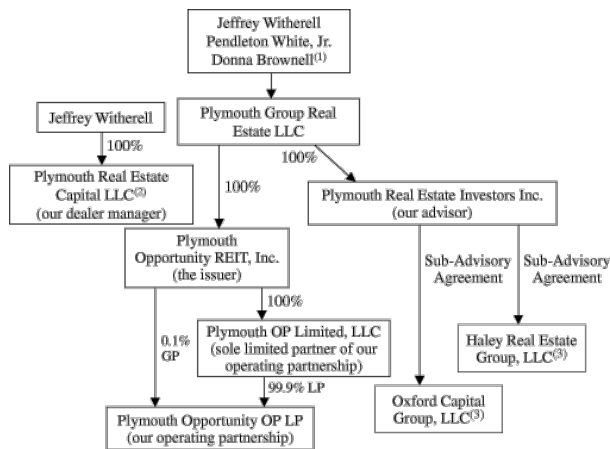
Jeffrey Witherell
Pendleton White, Jr.
Donna Brownell$^{(1)}$

Jeffrey Witherell

100%

Plymouth Real Estate Capital LLC$^{(2)}$ (our dealer manager)

Plymouth Group Real Estate LLC

100%

100%

Plymouth Real Estate Investors Inc. (our advisor)

Plymouth Opportunity REIT, Inc. (the issuer)

Sub-Advisory Agreement

Sub-Advisory Agreement

100%

0.1% GP

Plymouth OP Limited, LLC (sole limited partner of our operating partnership)

Haley Real Estate Group, LLC$^{(3)}$

99.9% LP

Oxford Capital Group, LLC$^{(3)}$

Plymouth Opportunity OP LP (our operating partnership)